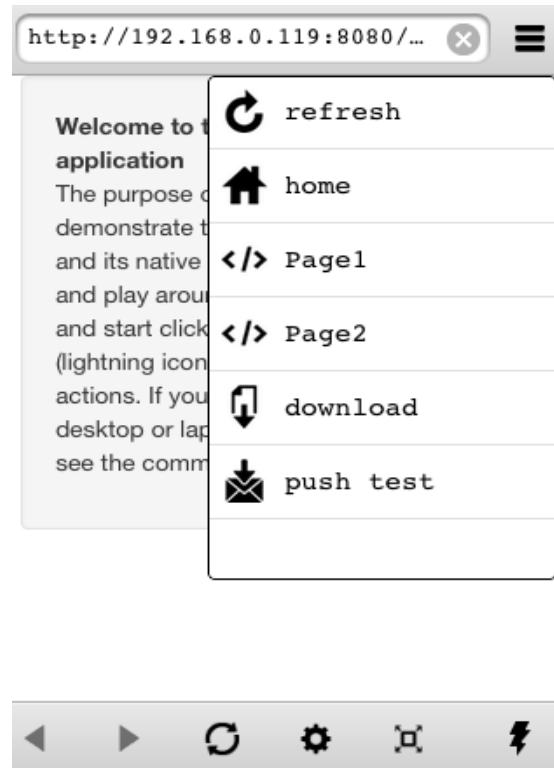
http://192.168.0.119:8080/…

Welcome to t
application
The purpose o
demonstrate t
and its native
and play arou
and start click
(lightning icon
actions. If you
desktop or lap
see the comm

refresh
home
Page1
Page2
download
push test